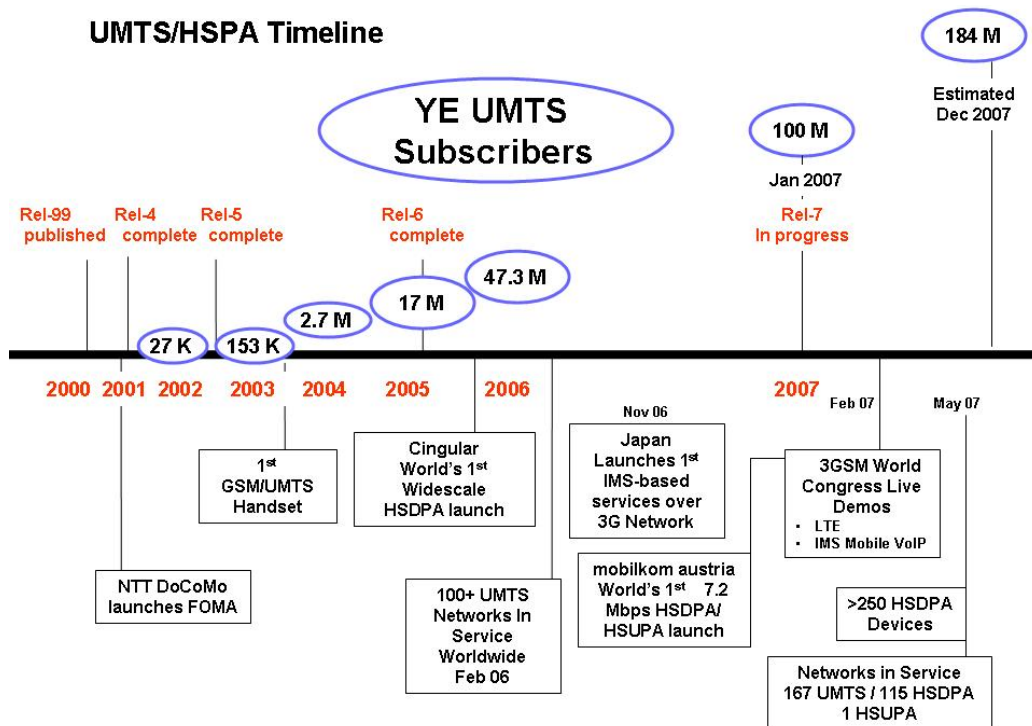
UMTS/HSPA Timeline

184 M

Estimated Dec 2007

YE UMTS Subscribers

100 M

Jan 2007

Rel-99 published

Rel-4 complete

Rel-5 complete

Rel-6 complete

Rel-7 In progress

47.3 M

17 M

2.7 M

27 K

153 K

2000 2001 2002 2003 2004 2005 2006 2007

Feb 07

May 07

Nov 06

Japan Launches 1st IMS-based services over 3G Network

Cingular World's 1st Widescale HSDPA launch

1st GSM/UMTS Handset

3GSM World Congress Live Demos
• LTE
• IMS Mobile VoIP

mobilkom austria World's 1st 7.2 Mbps HSDPA/ HSUPA launch

NTT DoCoMo launches FOMA

100+ UMTS Networks In Service Worldwide Feb 06

>250 HSDPA Devices

Networks in Service 167 UMTS / 115 HSDPA 1 HSUPA